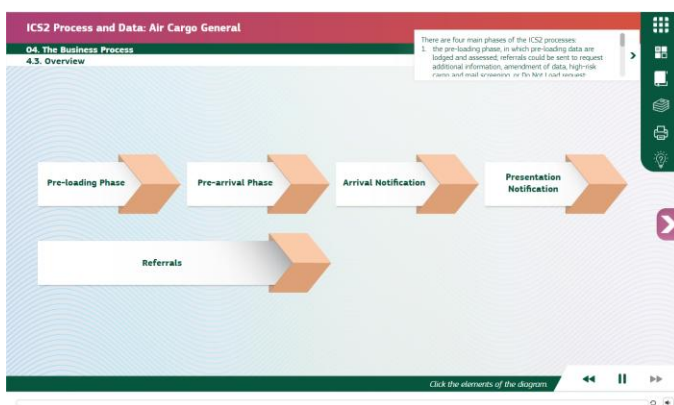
ICS2 Process and Data: Air Cargo General

04. The Business Process
4.3. Overview

There are four main phases of the ICS2 processes:
1. the pre-loading phase, in which pre-loading data are lodged and assessed, referrals could be sent to request additional information, amendment of data, high-risk cargo and mail screening, or Do Not Load request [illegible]

Pre-loading Phase

Pre-arrival Phase

Arrival Notification

Presentation Notification

Referrals

Click the elements of the diagram.